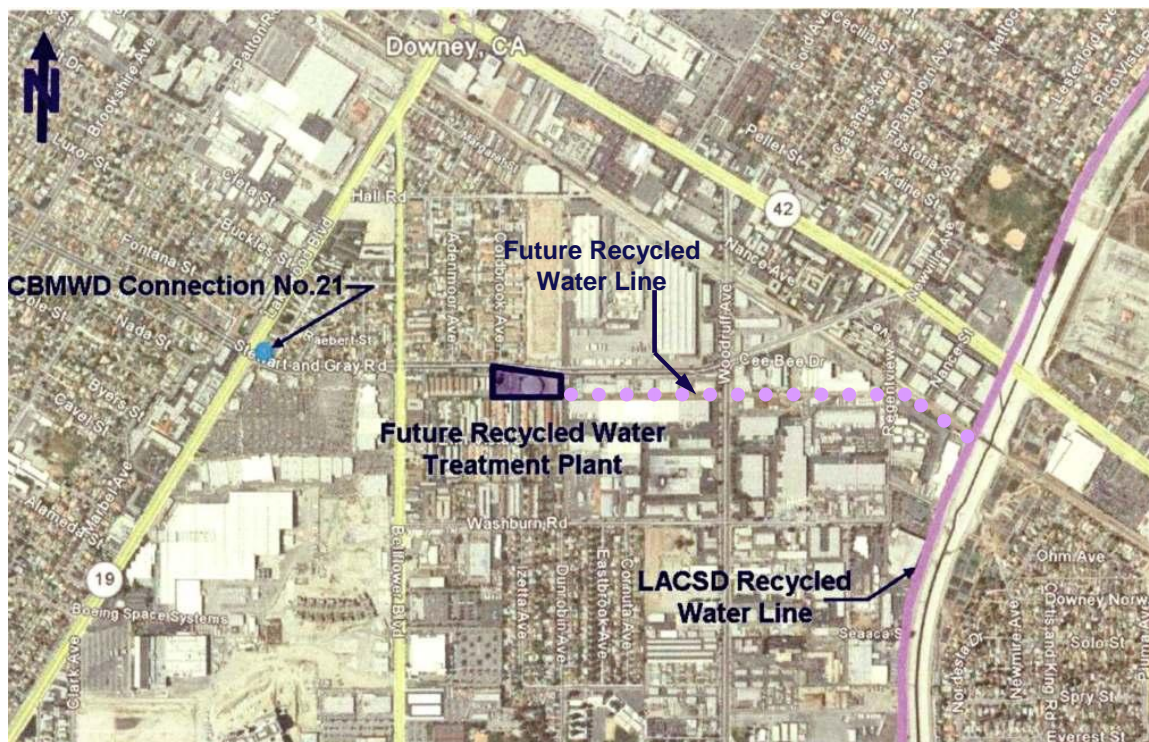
N

Downey, CA

Brookshire Ave

Patton Rd

Luxor St

Cleta St

Buckles St

Fontana St

Lakewood Blvd

Hall Rd

42

Future Recycled Water Line

CBMWD Connection No.21

Nada St

Stewart and Gray Rd

Byers St

Cavel St

Adenmoor Ave

Colbrook Ave

Woodruff Ave

Cee Bee Dr

Nance Ave

Pellet St

Gold Ave

Cecilia St

Casanes Ave

Pangborn Ave

Ardine St

Regentview Ave

Future Recycled Water Treatment Plant

Alameda St

Marbel Ave

Bellflower Blvd

Washburn Rd

Zeta Ave

Dunrobin Ave

Eastbrook Ave

Cornuta Ave

19

Boeing Space Systems

Clark Ave

LACSD Recycled Water Line

Ohm Ave

Downey Norw

Nordesta Dr

Newmire Ave

Solo St

Spry St

Everest St

Seaaca St